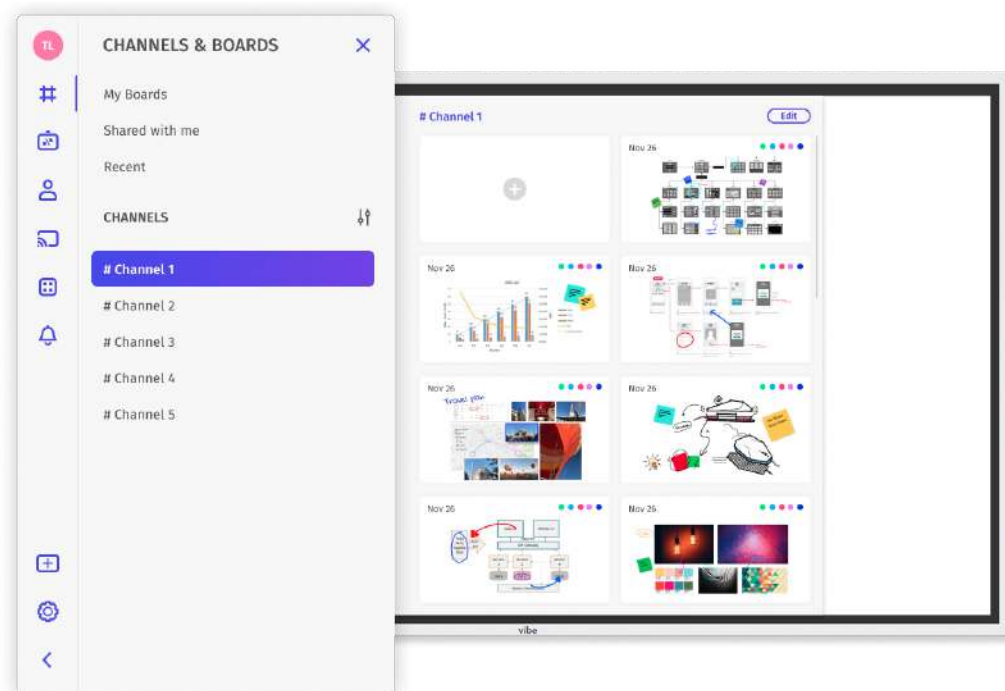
TL

CHANNELS & BOARDS

My Boards

Shared with me

Recent

CHANNELS

# Channel 1

# Channel 2

# Channel 3

# Channel 4

# Channel 5

# Channel 1

Edit

Nov 26

Nov 26

Nov 26

Nov 26

Nov 26

Nov 26

Nov 26

vibe